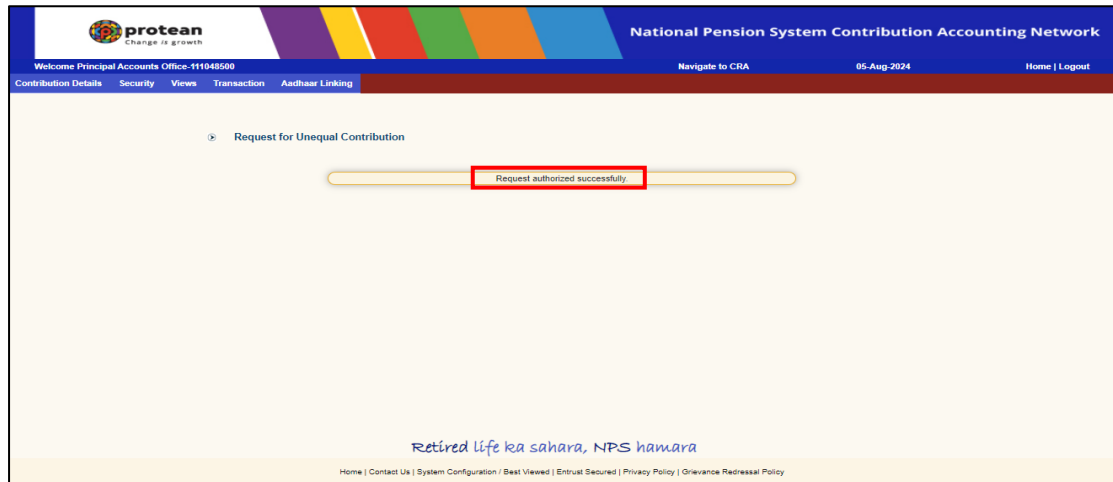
protean
Change is growth

National Pension System Contribution Accounting Network

Welcome Principal Accounts Office-111048500 Navigate to CRA 05-Aug-2024 Home | Logout

Contribution Details Security Views Transaction Aadhaar Linking

Request for Unequal Contribution

Request authorized successfully.

Retired life ka sahara, NPS hamara

Home | Contact Us | System Configuration / Best Viewed | Entrust Secured | Privacy Policy | Grievance Redressal Policy